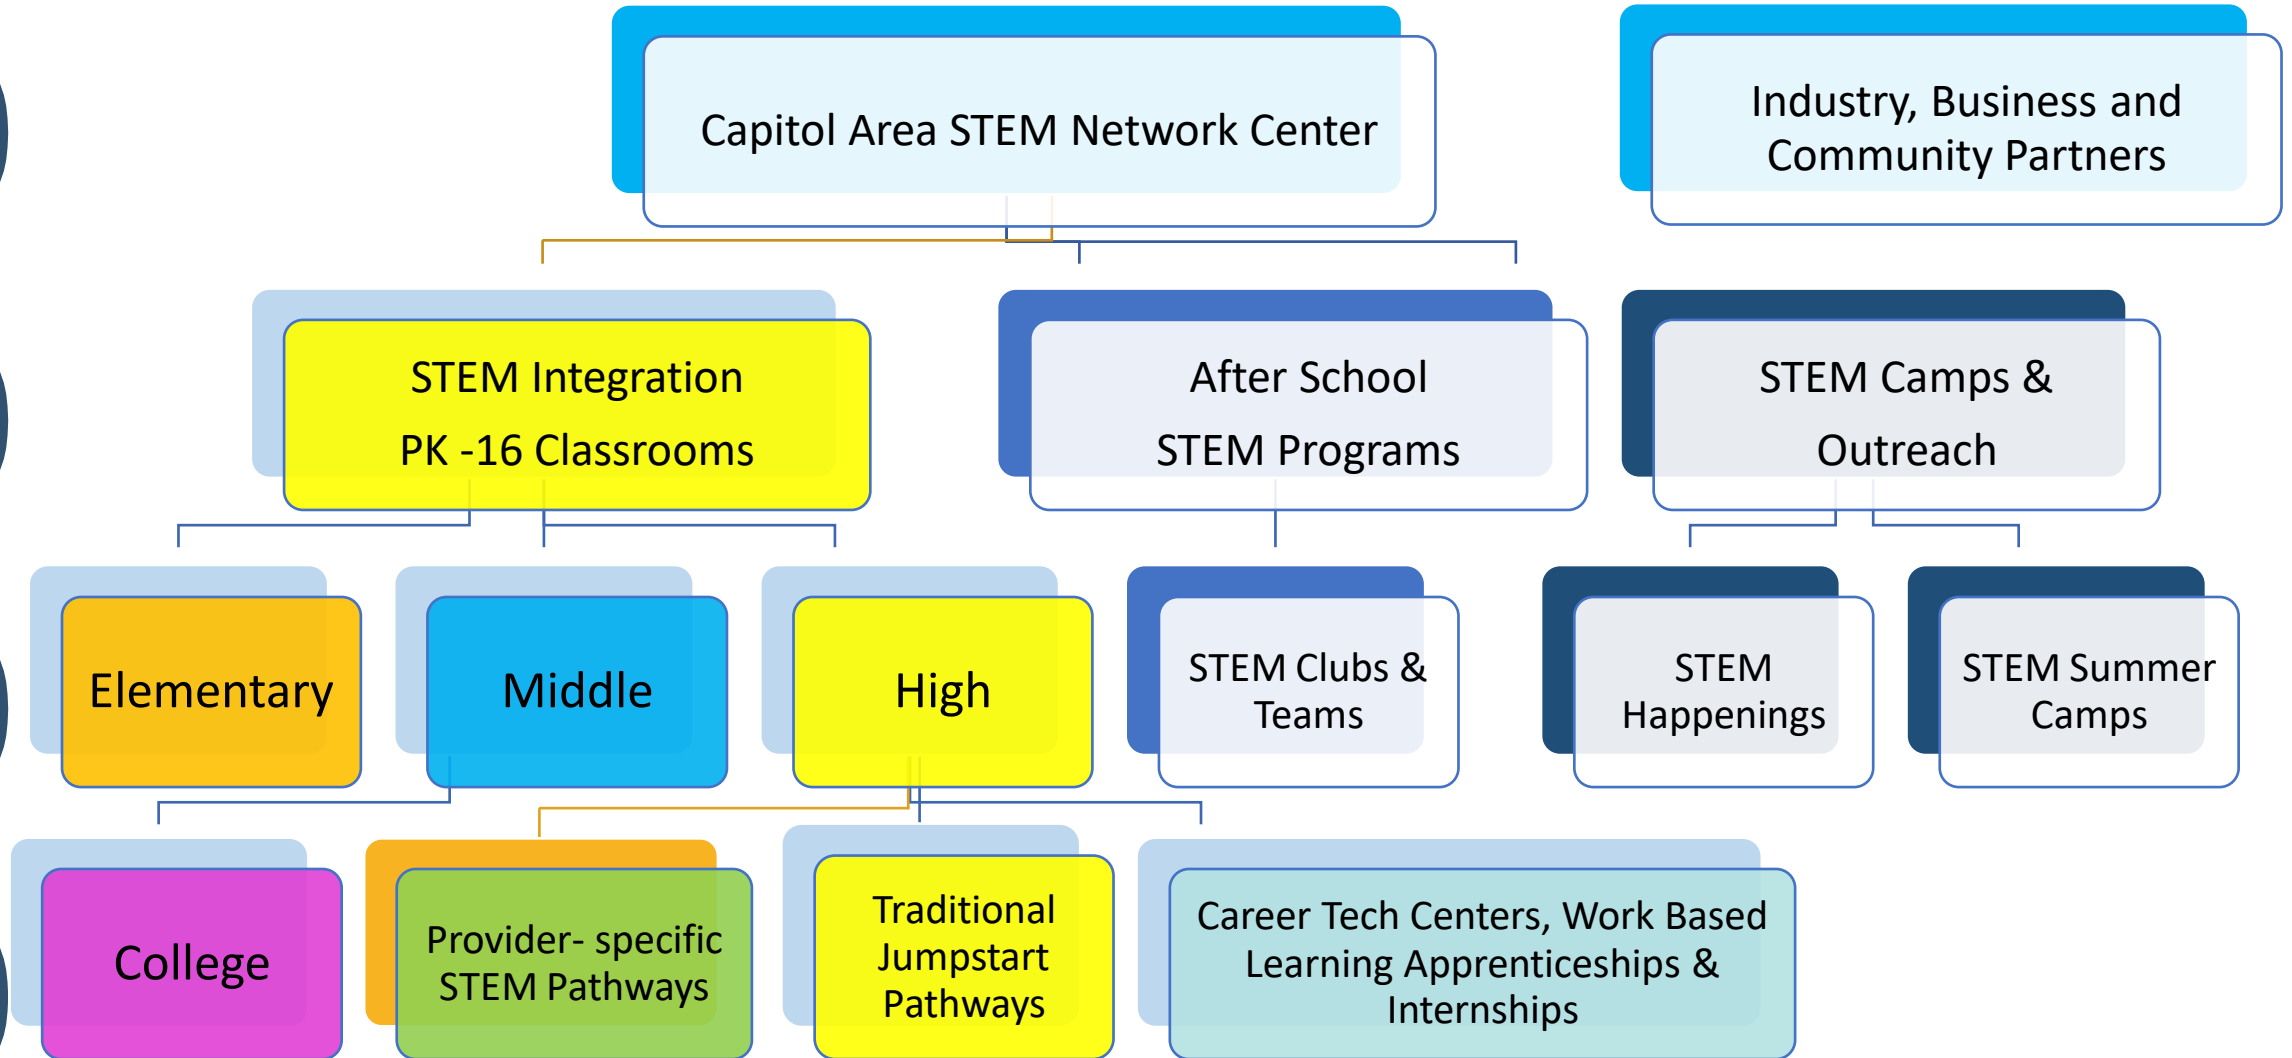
Capitol Area STEM Network Center

Industry, Business and Community Partners

STEM Integration PK -16 Classrooms

After School STEM Programs

STEM Camps & Outreach

Elementary

Middle

High

STEM Clubs & Teams

STEM Happenings

STEM Summer Camps

College

Provider- specific STEM Pathways

Traditional Jumpstart Pathways

Career Tech Centers, Work Based Learning Apprenticeships & Internships